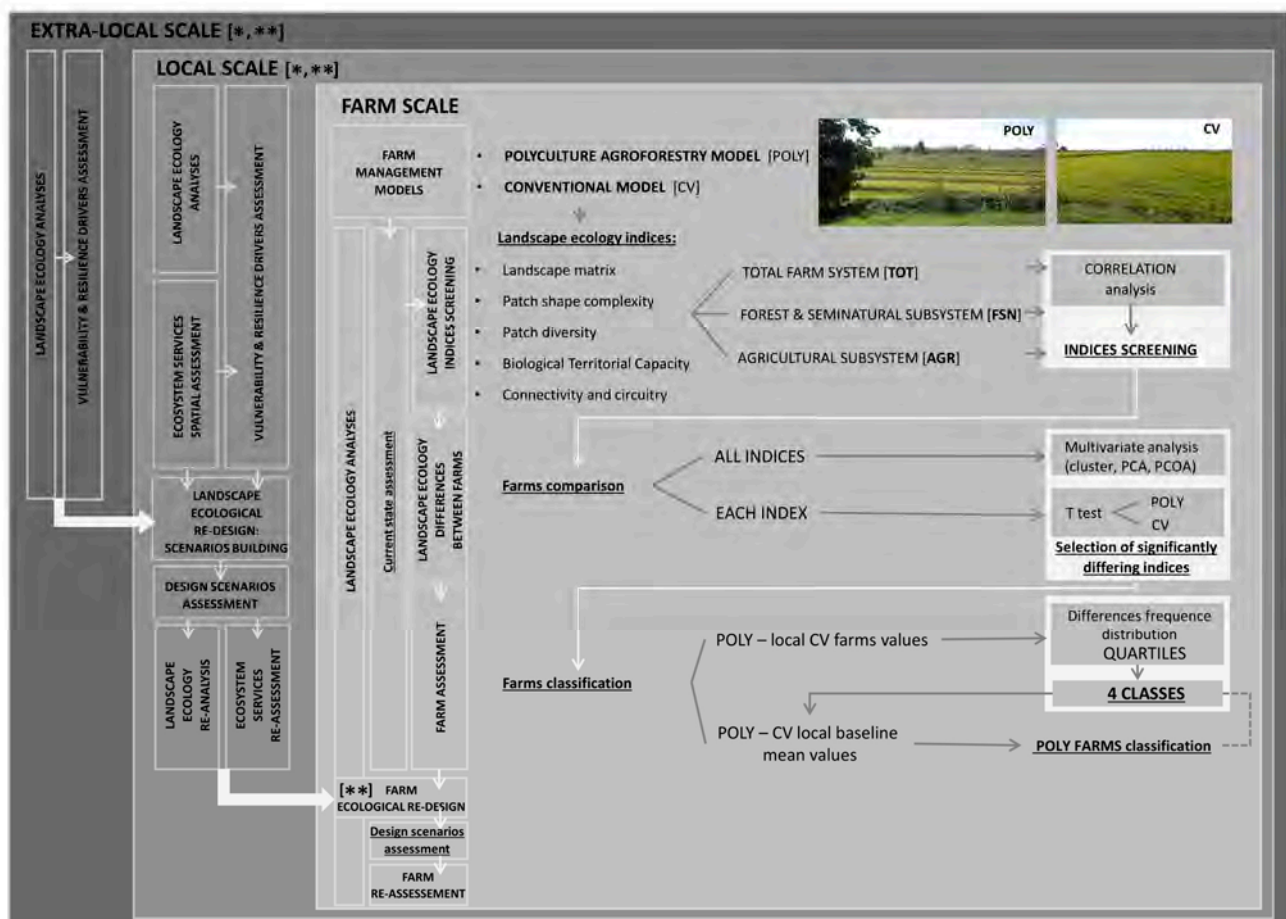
EXTRA-LOCAL SCALE [*,**]

LANDSCAPE ECOLOGY ANALYSES

VULNERABILITY & RESILIENCE DRIVERS ASSESSMENT

LOCAL SCALE [*,**]

LANDSCAPE ECOLOGY ANALYSES

VULNERABILITY & RESILIENCE DRIVERS ASSESSMENT

ECOSYSTEM SERVICES SPATIAL ASSESSMENT

LANDSCAPE ECOLOGICAL RE-DESIGN: SCENARIOS BUILDING

DESIGN SCENARIOS ASSESSMENT

LANDSCAPE ECOLOGY RE-ANALYSIS

ECOSYSTEM SERVICES RE-ASSESSMENT

FARM SCALE

FARM MANAGEMENT MODELS

• POLYCULTURE AGROFORESTRY MODEL [POLY]
• CONVENTIONAL MODEL [CV]

POLY

CV

LANDSCAPE ECOLOGY ANALYSES

Current state assessment

LANDSCAPE ECOLOGY INDICES SCREENING

Landscape ecology indices:

• Landscape matrix
• Patch shape complexity
• Patch diversity
• Biological Territorial Capacity
• Connectivity and circuitry

TOTAL FARM SYSTEM [TOT]

FOREST & SEMINATURAL SUBSYSTEM [FSN]

AGRICULTURAL SUBSYSTEM [AGR]

CORRELATION analysis

INDICES SCREENING

LANDSCAPE ECOLOGY DIFFERENCES BETWEEN FARMS

Farms comparison

ALL INDICES

EACH INDEX

Multivariate analysis (cluster, PCA, PCOA)

T test

POLY

CV

Selection of significantly differing indices

FARM ASSESSMENT

Farms classification

POLY – local CV farms values

Differences frequence distribution QUARTILES

4 CLASSES

POLY – CV local baseline mean values

POLY FARMS classification

[**] FARM ECOLOGICAL RE-DESIGN

Design scenarios assessment

FARM RE-ASSESSEMENT